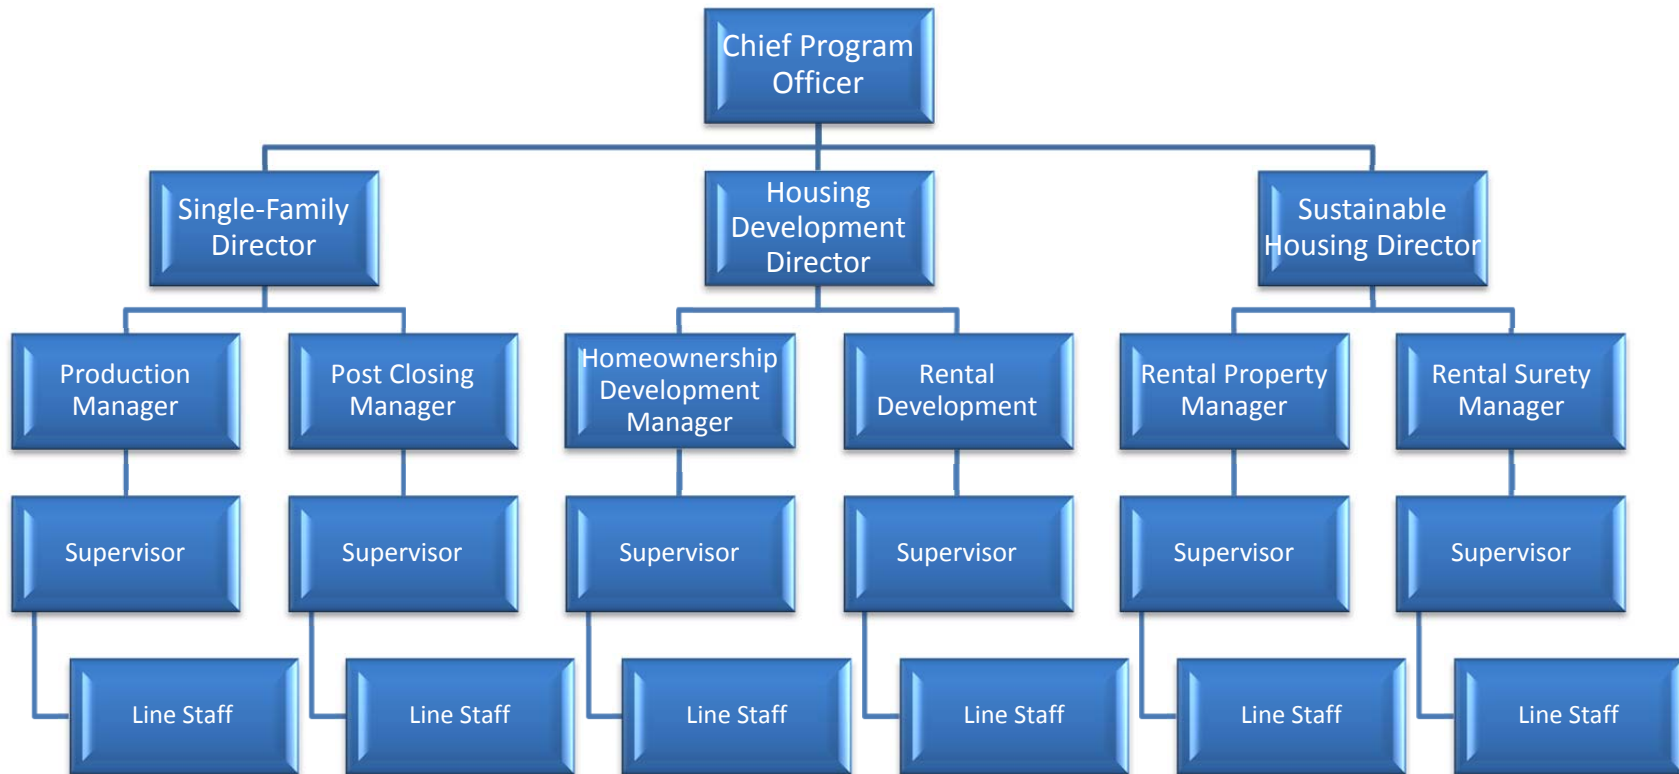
Chief Program Officer

Single-Family Director

Housing Development Director

Sustainable Housing Director

Production Manager

Post Closing Manager

Homeownership Development Manager

Rental Development

Rental Property Manager

Rental Surety Manager

Supervisor

Supervisor

Supervisor

Supervisor

Supervisor

Supervisor

Line Staff

Line Staff

Line Staff

Line Staff

Line Staff

Line Staff